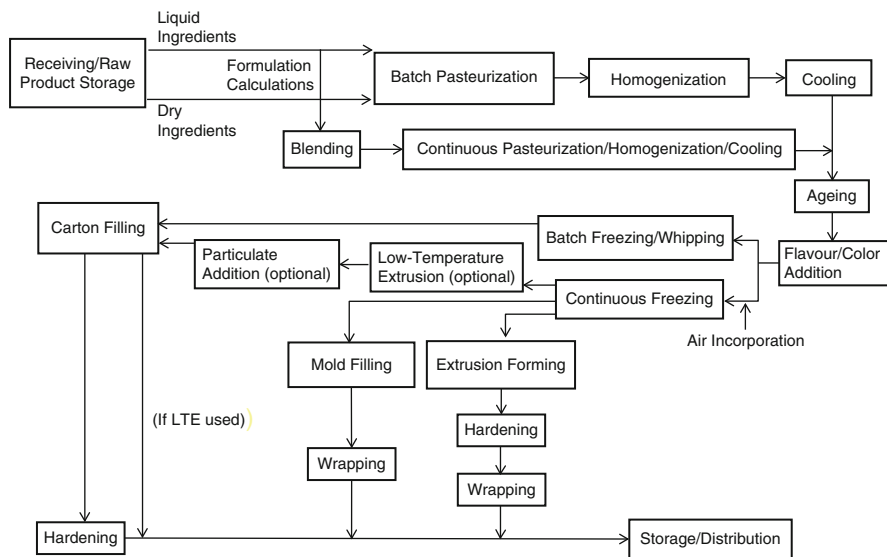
Receiving/Raw Product Storage

Liquid Ingredients

Formulation Calculations

Dry Ingredients

Batch Pasteurization

Homogenization

Cooling

Blending

Continuous Pasteurization/Homogenization/Cooling

Ageing

Carton Filling

Batch Freezing/Whipping

Particulate Addition (optional)

Low-Temperature Extrusion (optional)

Flavour/Color Addition

Continuous Freezing

Air Incorporation

Mold Filling

Extrusion Forming

(If LTE used)

Hardening

Wrapping

Wrapping

Hardening

Storage/Distribution